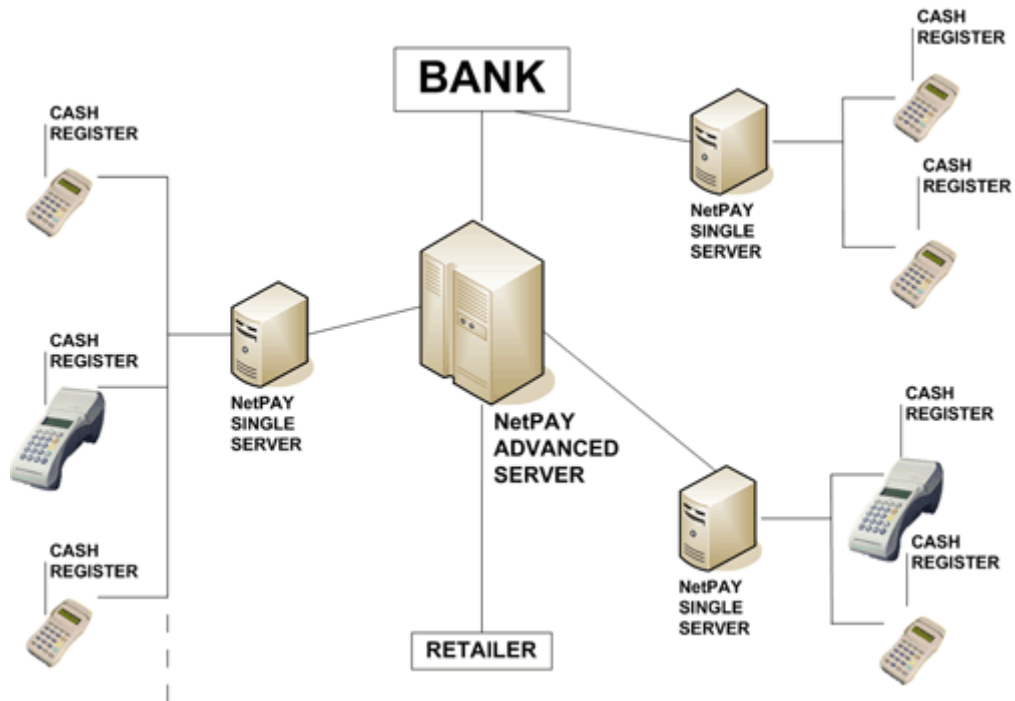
BANK

CASH REGISTER

CASH REGISTER

CASH REGISTER

NetPAY SINGLE SERVER

NetPAY ADVANCED SERVER

RETAILER

CASH REGISTER

NetPAY SINGLE SERVER

CASH REGISTER

CASH REGISTER

CASH REGISTER

NetPAY SINGLE SERVER